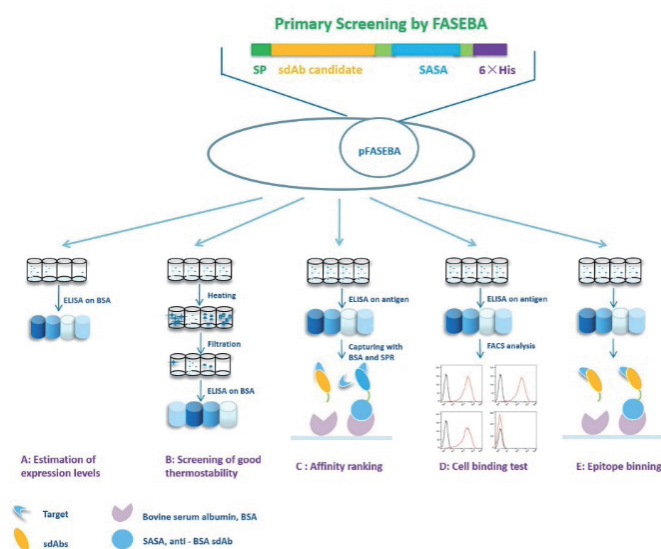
Primary Screening by FASEBA

SP sdAb candidate SASA 6×His

pFASEBA

ELISA on BSA

A: Estimation of expression levels

Heating

Filtration

ELISA on BSA

B: Screening of good thermostability

ELISA on antigen

Capturing with BSA and SPR

C : Affinity ranking

ELISA on antigen

FACS analysis

D: Cell binding test

E: Epitope binning

Target

sdAbs

Bovine serum albumin, BSA

SASA, anti - BSA sdAb